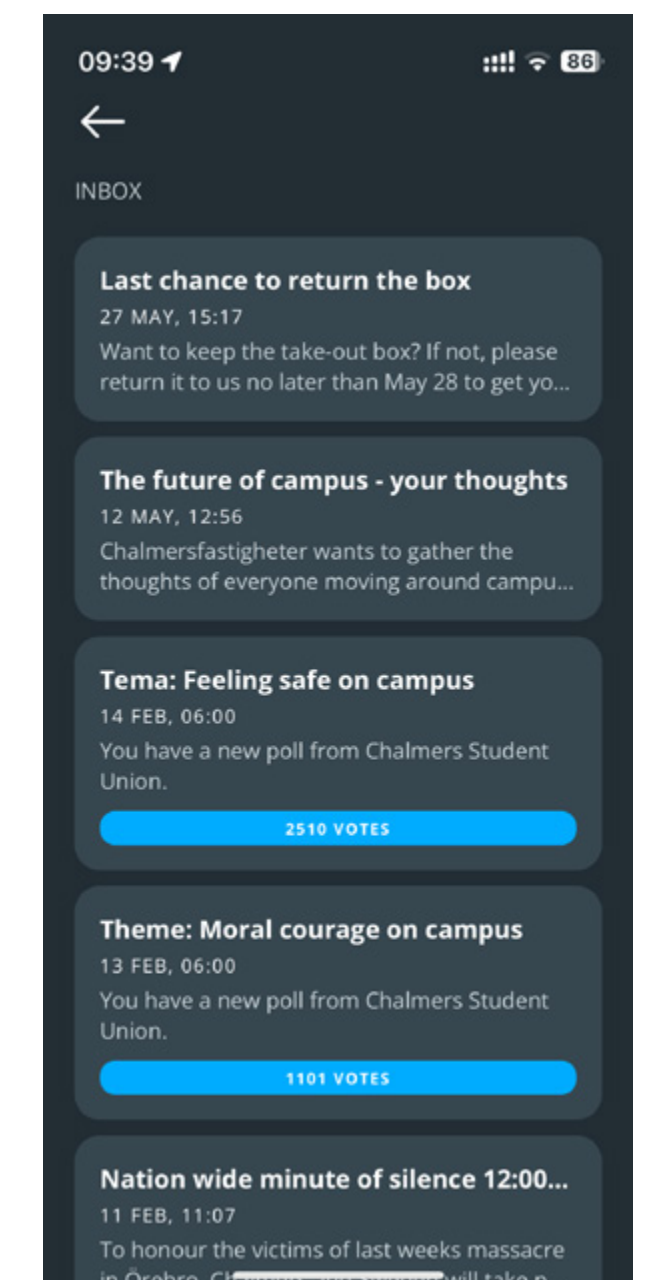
09:39

86

INBOX

Last chance to return the box
27 MAY, 15:17
Want to keep the take-out box? If not, please return it to us no later than May 28 to get yo...

The future of campus - your thoughts
12 MAY, 12:56
Chalmersfastigheter wants to gather the thoughts of everyone moving around campu...

Tema: Feeling safe on campus
14 FEB, 06:00
You have a new poll from Chalmers Student Union.
2510 VOTES

Theme: Moral courage on campus
13 FEB, 06:00
You have a new poll from Chalmers Student Union.
1101 VOTES

Nation wide minute of silence 12:00...
11 FEB, 11:07
To honour the victims of last weeks massacre in Örebro, C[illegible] will take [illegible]